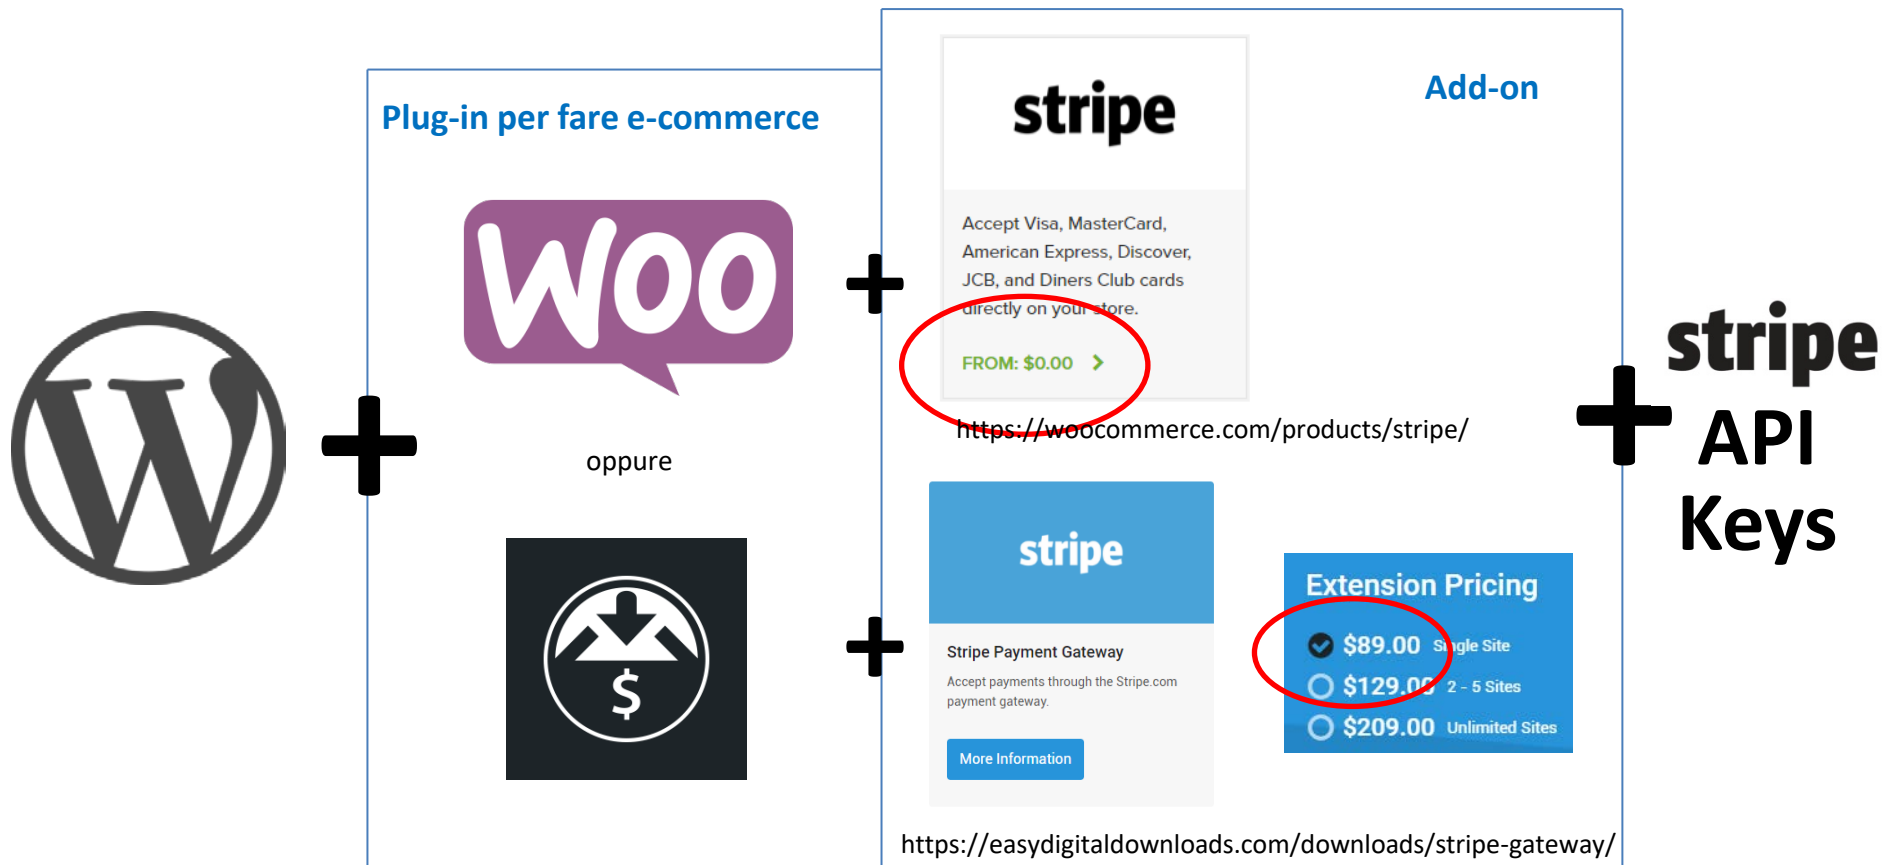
Plug-in per fare e-commerce

Woo

oppure

+

+

Add-on

stripe

Accept Visa, MasterCard, American Express, Discover, JCB, and Diners Club cards directly on your store.

FROM: $0.00 >

https://woocommerce.com/products/stripe/

stripe

Stripe Payment Gateway

Accept payments through the Stripe.com payment gateway.

More Information

Extension Pricing

$89.00 Single Site

$129.00 2 - 5 Sites

$209.00 Unlimited Sites

https://easydigitaldownloads.com/downloads/stripe-gateway/

+

stripe

API Keys